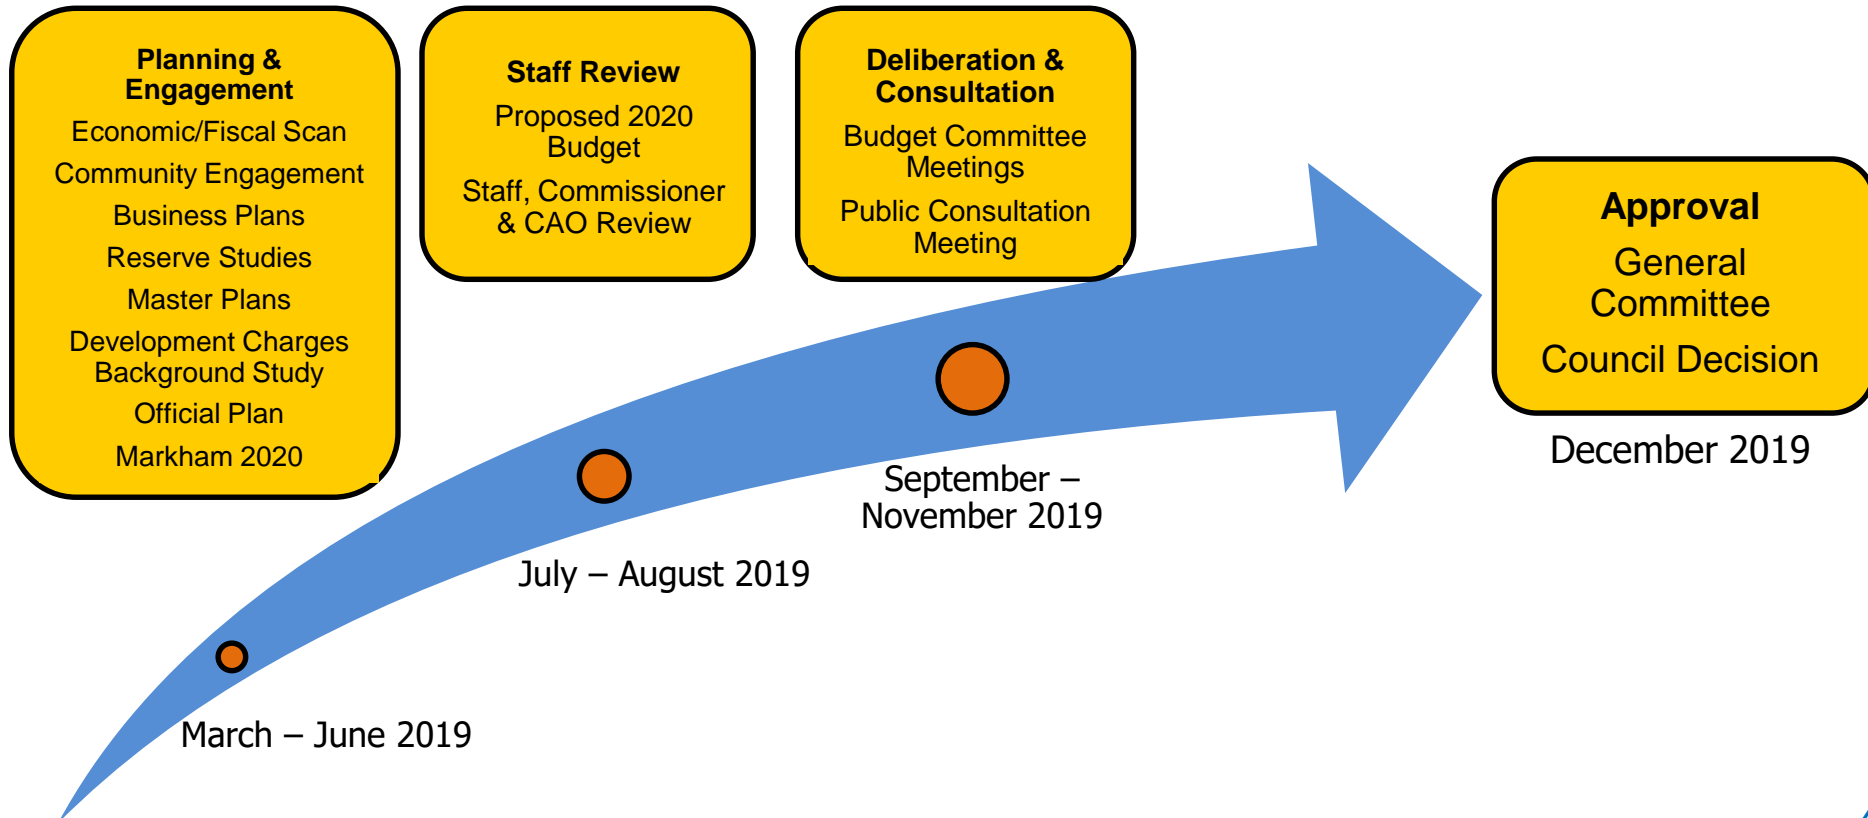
Planning & Engagement

Economic/Fiscal Scan

Community Engagement

Business Plans

Reserve Studies

Master Plans

Development Charges Background Study

Official Plan

Markham 2020

Staff Review

Proposed 2020 Budget

Staff, Commissioner & CAO Review

Deliberation & Consultation

Budget Committee Meetings

Public Consultation Meeting

Approval

General Committee

Council Decision

December 2019

September – November 2019

July – August 2019

March – June 2019